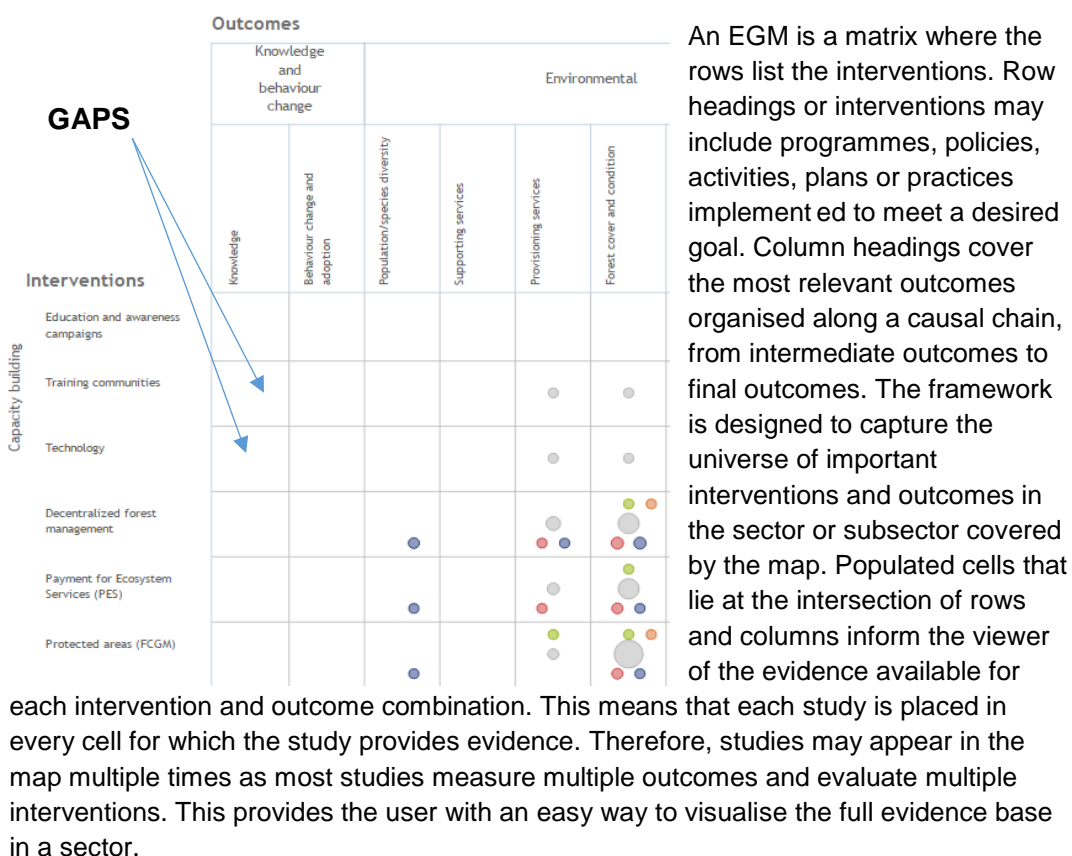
Outcomes

| | Knowledge and behaviour change | | Environmental | | | |
|---|---|---|---|---|---|---|
| Interventions | Knowledge | Behaviour change and adoption | Population/species diversity | Supporting services | Provisioning services | Forest cover and condition |
| Capacity building: Education and awareness campaigns | | | | | | |
| Training communities | | | | | | |
| Technology | | | | | | |
| Decentralized forest management | | | | | | |
| Payment for Ecosystem Services (PES) | | | | | | |
| Protected areas (FCGM) | | | | | | |

GAPS

An EGM is a matrix where the rows list the interventions. Row headings or interventions may include programmes, policies, activities, plans or practices implement ed to meet a desired goal. Column headings cover the most relevant outcomes organised along a causal chain, from intermediate outcomes to final outcomes. The framework is designed to capture the universe of important interventions and outcomes in the sector or subsector covered by the map. Populated cells that lie at the intersection of rows and columns inform the viewer of the evidence available for each intervention and outcome combination. This means that each study is placed in every cell for which the study provides evidence. Therefore, studies may appear in the map multiple times as most studies measure multiple outcomes and evaluate multiple interventions. This provides the user with an easy way to visualise the full evidence base in a sector.